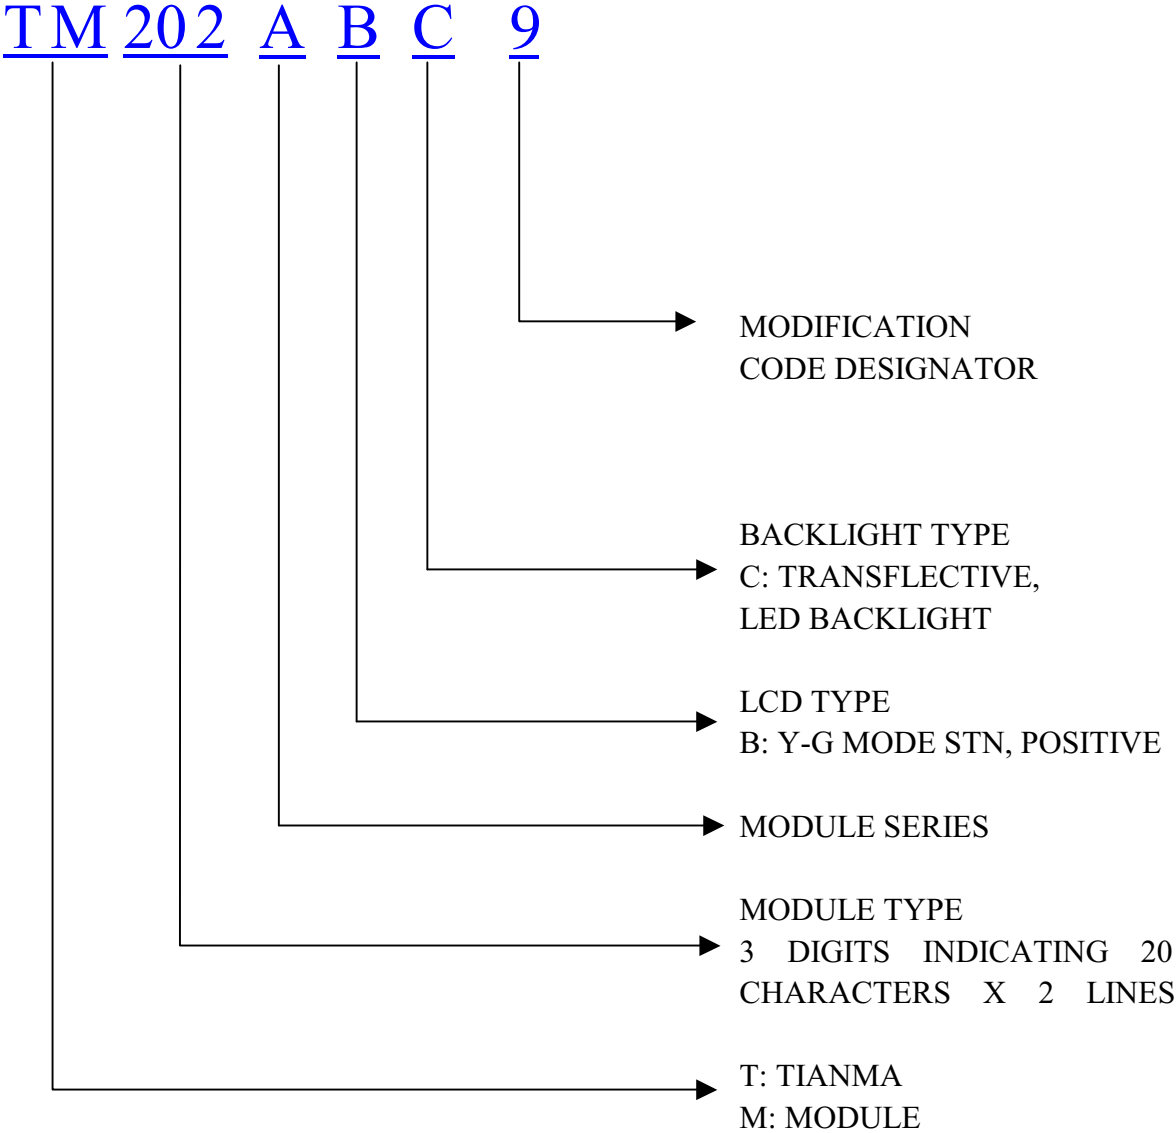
TM 202 A B C 9

MODIFICATION CODE DESIGNATOR

BACKLIGHT TYPE
C: TRANSFLECTIVE, LED BACKLIGHT

LCD TYPE
B: Y-G MODE STN, POSITIVE

MODULE SERIES

MODULE TYPE
3 DIGITS INDICATING 20 CHARACTERS X 2 LINES

T: TIANMA
M: MODULE